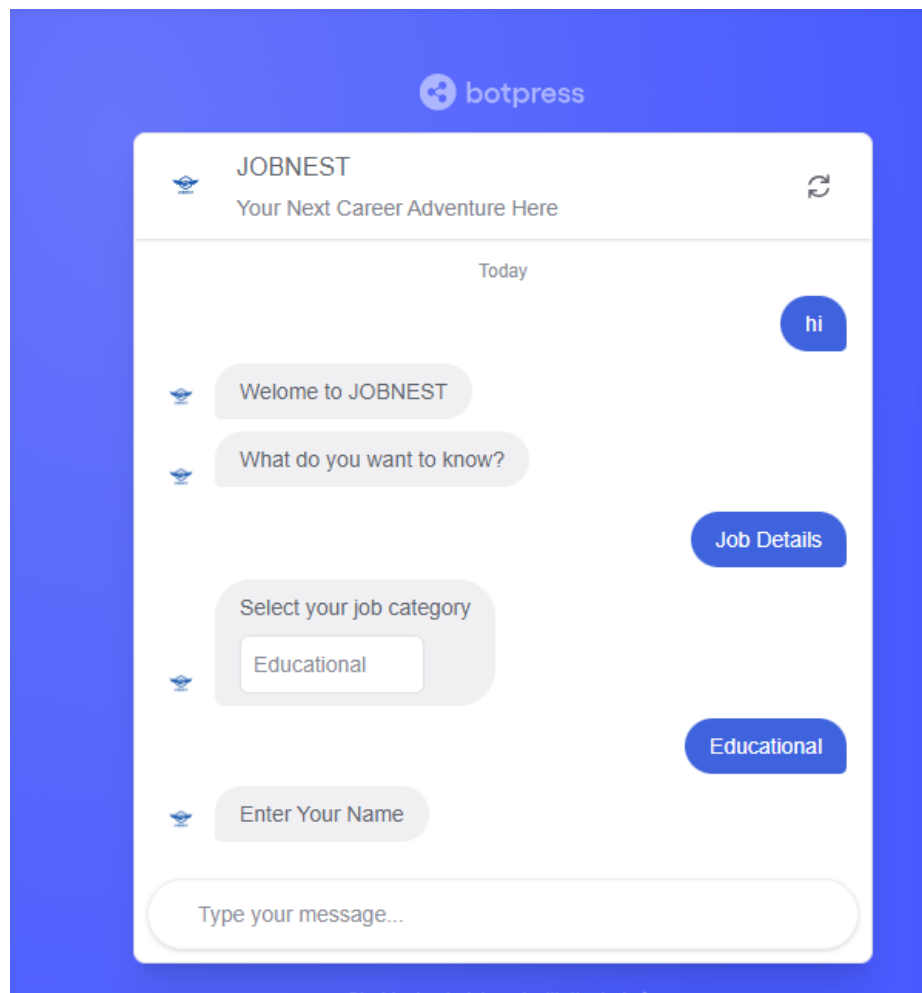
botpress

JOBNEST
Your Next Career Adventure Here

Today

hi

Welome to JOBNEST

What do you want to know?

Job Details

Select your job category

Educational

Educational

Enter Your Name

Type your message...